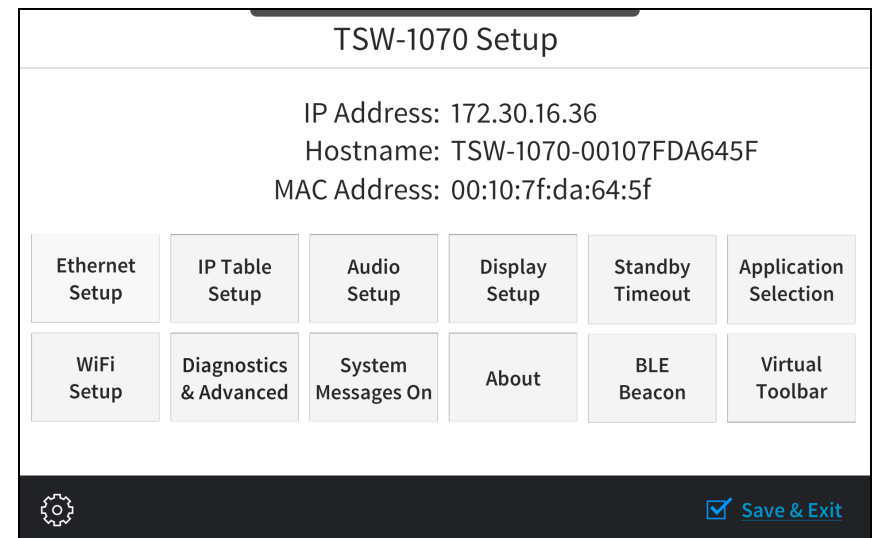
TSW-1070 Setup

IP Address: 172.30.16.36
Hostname: TSW-1070-00107FDA645F
MAC Address: 00:10:7f:da:64:5f

| Ethernet Setup | IP Table Setup | Audio Setup | Display Setup | Standby Timeout | Application Selection |
|---|---|---|---|---|---|
| WiFi Setup | Diagnostics & Advanced | System Messages On | About | BLE Beacon | Virtual Toolbar |

Save & Exit